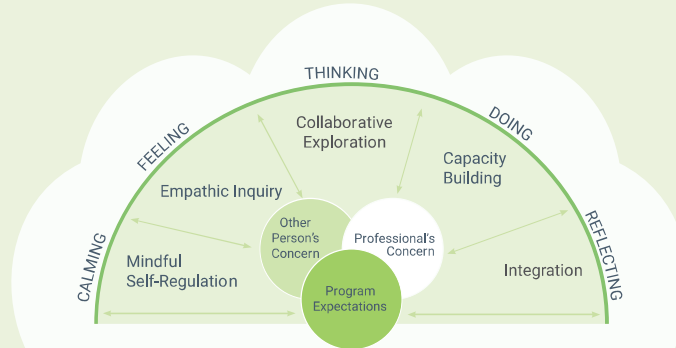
THINKING
FEELING
DOING
CALMING
REFLECTING

Collaborative Exploration

Empathic Inquiry

Capacity Building

Mindful Self-Regulation

Integration

Other Person's Concern

Professional's Concern

Program Expectations